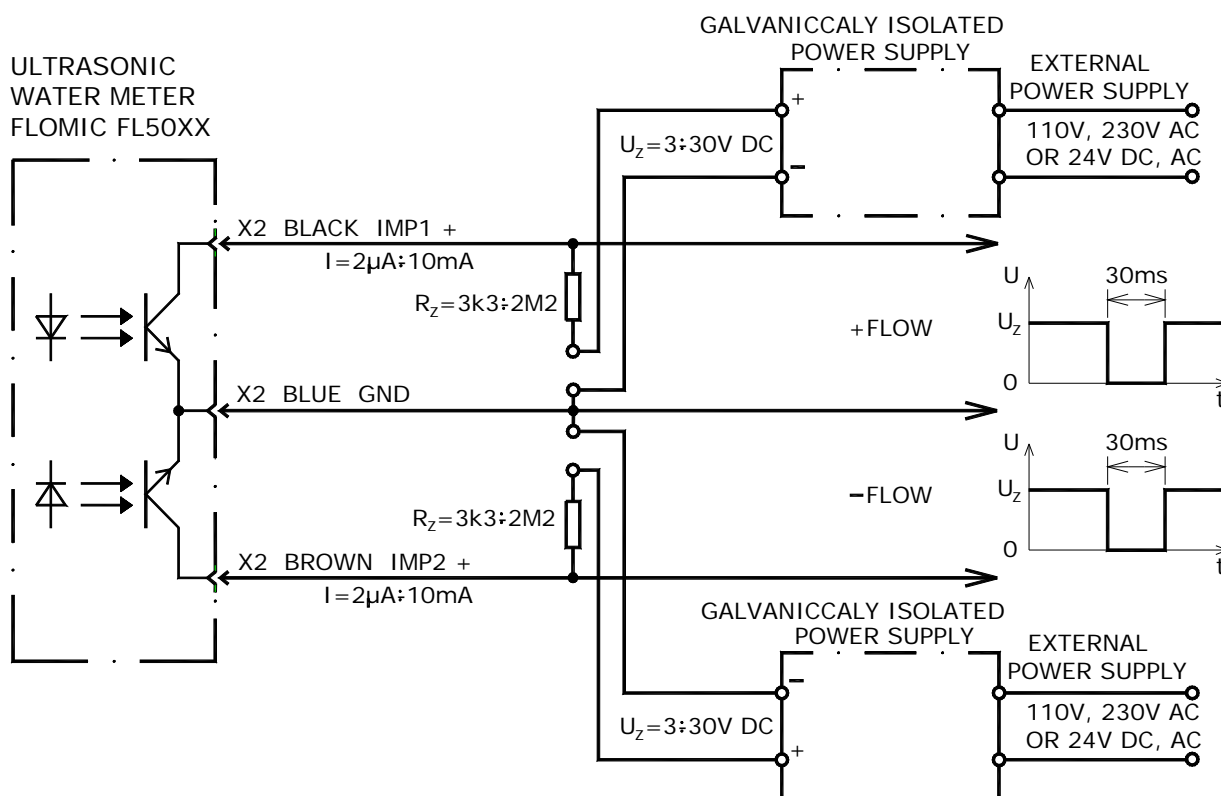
GALVANICCALY ISOLATED
POWER SUPPLY

ULTRASONIC
WATER METER
FLOMIC FL50XX

EXTERNAL
POWER SUPPLY

+

$U_Z$=3÷30V DC

−

110V, 230V AC
OR 24V DC, AC

X2 BLACK IMP1 +

I=2μA÷10mA

$R_Z$=3k3÷2M2

U

30ms

+FLOW

$U_Z$

0

t

X2 BLUE GND

U

30ms

−FLOW

$U_Z$

$R_Z$=3k3÷2M2

0

t

X2 BROWN IMP2 +

I=2μA÷10mA

GALVANICCALY ISOLATED
POWER SUPPLY

EXTERNAL
POWER SUPPLY

−

110V, 230V AC
OR 24V DC, AC

$U_Z$=3÷30V DC

+